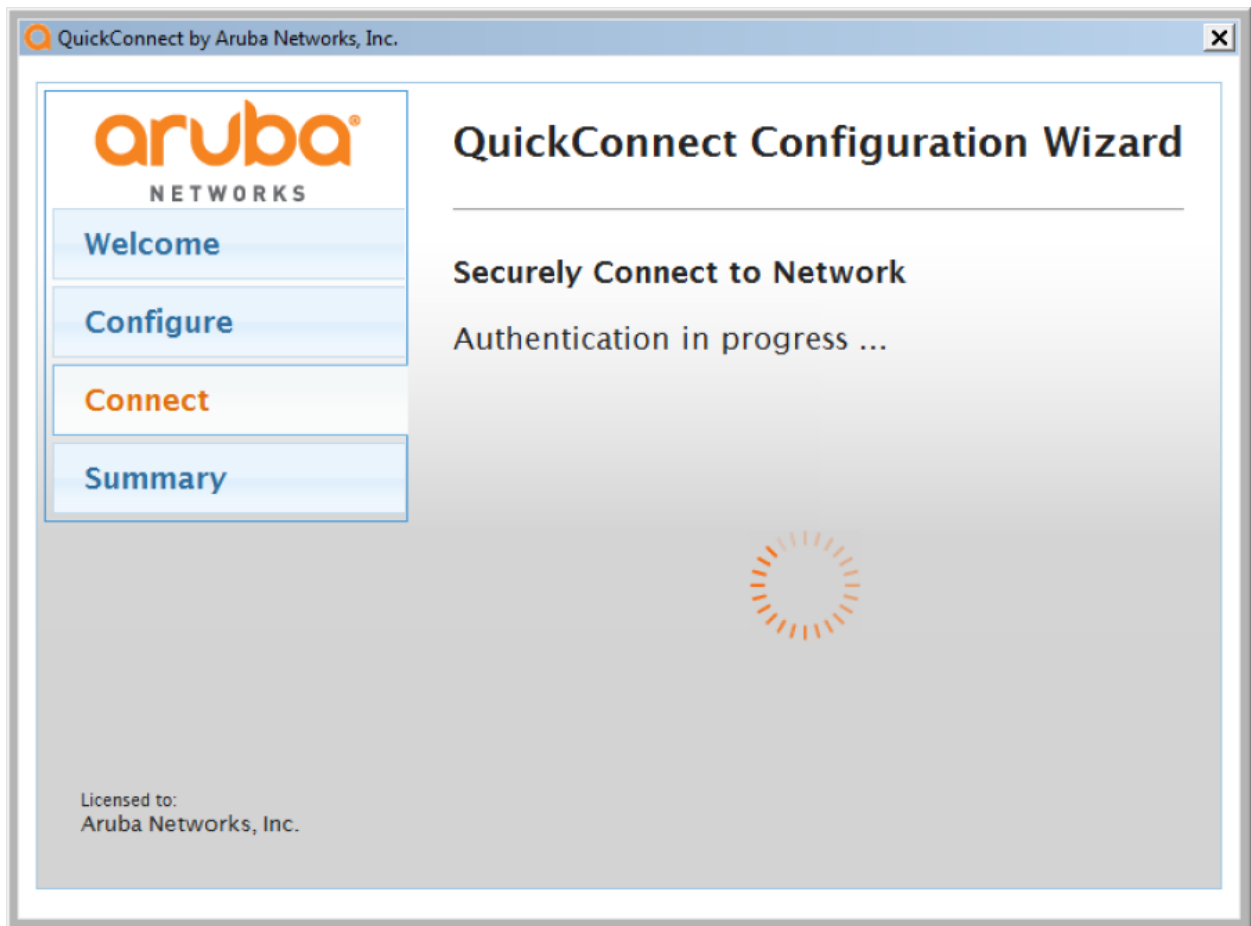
QuickConnect by Aruba Networks, Inc.

aruba
NETWORKS

Welcome

Configure

Connect

Summary

QuickConnect Configuration Wizard

Securely Connect to Network

Authentication in progress ...

Licensed to:
Aruba Networks, Inc.